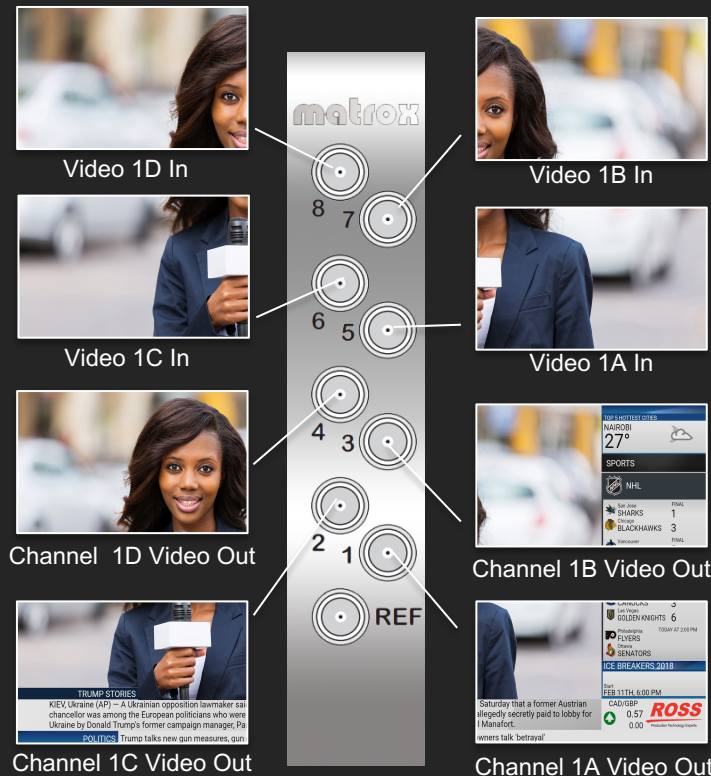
matrox

8 7 6 5 4 3 2 1 REF

Video 1D In

Video 1B In

Video 1C In

Video 1A In

TOP 5 HOTTEST CITIES
NAIROBI
27°
SPORTS
NHL
San Jose SHARKS FINAL 1
Chicago BLACKHAWKS 3
Vancouver FINAL

Channel 1D Video Out

Channel 1B Video Out

TRUMP STORIES
KIEV, Ukraine (AP) — A Ukrainian opposition lawmaker sai
chancellor was among the European politicians who were
Ukraine by Donald Trump's former campaign manager, Pa
POLITICS Trump talks new gun measures, gun

CANUCKS 3
Las Vegas GOLDEN KNIGHTS 6
Philadelphia FLYERS TODAY AT 2:00 PM
Ottawa SENATORS
ICE BREAKERS 2018
Start
FEB 11TH, 6:00 PM
Saturday that a former Austrian
allegedly secretly paid to lobby for
l Manafort.
wners talk 'betrayal'
CAD/GBP
0.57
0.00
ROSS
Production Technology Experts

Channel 1C Video Out

Channel 1A Video Out